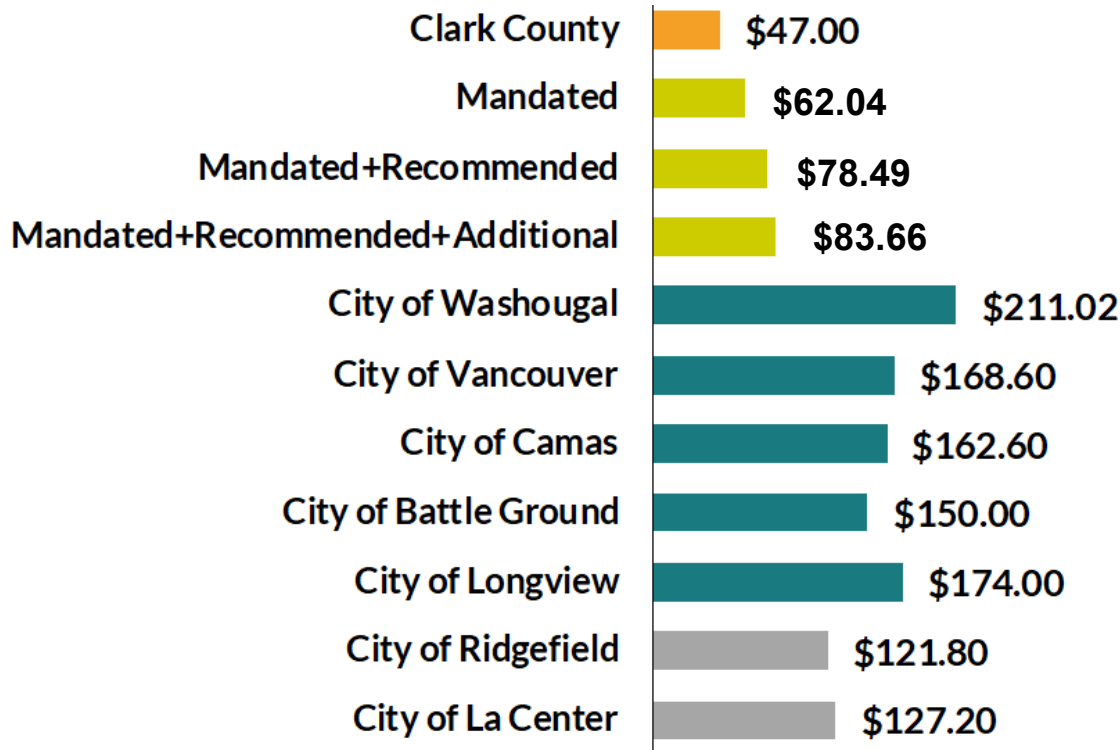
| | |
|---|---|
| Clark County | \$47.00 |
| Mandated | \$62.04 |
| Mandated+Recommended | \$78.49 |
| Mandated+Recommended+Additional | \$83.66 |
| City of Washougal | \$211.02 |
| City of Vancouver | \$168.60 |
| City of Camas | \$162.60 |
| City of Battle Ground | \$150.00 |
| City of Longview | \$174.00 |
| City of Ridgefield | \$121.80 |
| City of La Center | \$127.20 |